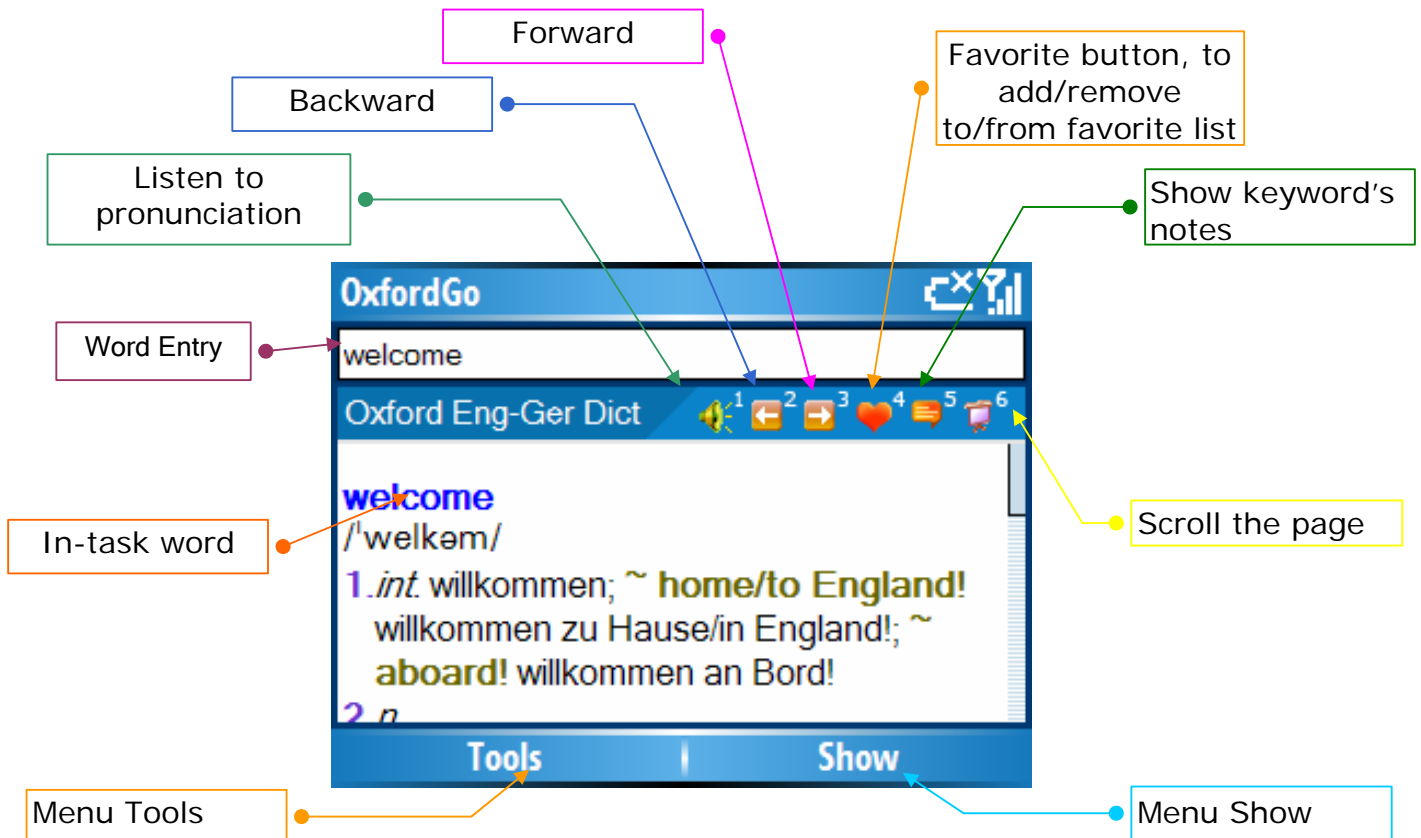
Forward

Backward

Favorite button, to add/remove to/from favorite list

Listen to pronunciation

Show keyword's notes

OxfordGo

Word Entry

welcome

Oxford Eng-Ger Dict

1 2 3 4 5 6

welcome

/ˈwelkəm/

1. *int.* willkommen; ~ home/to England! willkommen zu Hause/in England!; ~ aboard! willkommen an Bord!

2. *n*

In-task word

Scroll the page

Tools

Show

Menu Tools

Menu Show